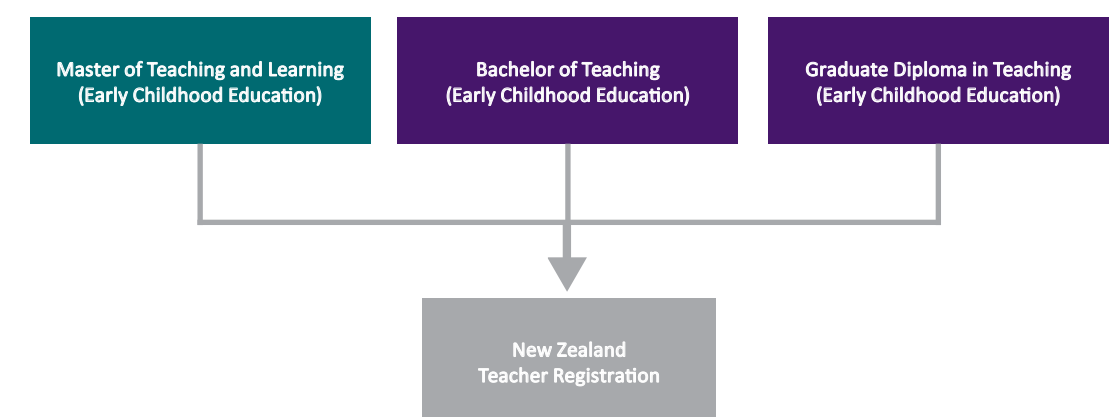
Master of Teaching and Learning
(Early Childhood Education)

Bachelor of Teaching
(Early Childhood Education)

Graduate Diploma in Teaching
(Early Childhood Education)

New Zealand
Teacher Registration